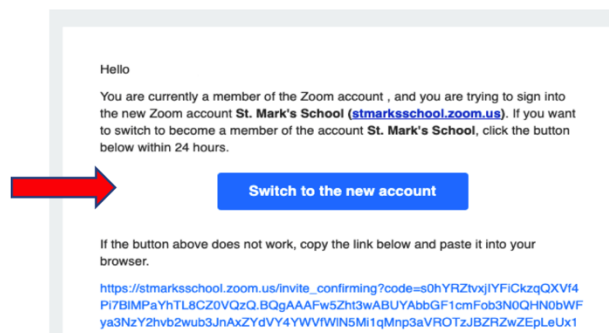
Hello

You are currently a member of the Zoom account , and you are trying to sign into the new Zoom account **St. Mark's School** (stmarksschool.zoom.us). If you want to switch to become a member of the account **St. Mark's School**, click the button below within 24 hours.

Switch to the new account

If the button above does not work, copy the link below and paste it into your browser.

https://stmarksschool.zoom.us/invite_confirming?code=s0hYRZtvxjIYFiCkzqQXVf4Pi7BlMPaYhTL8CZ0VQzQ.BQgAAAFw5Zht3wABUYAbbGF1cmFob3N0QHN0bWFya3NzY2hvb2wub3JnAxZYdVY4YWVfWlN5Mi1qMnp3aVROTzJBZRZwZEpLeUx1